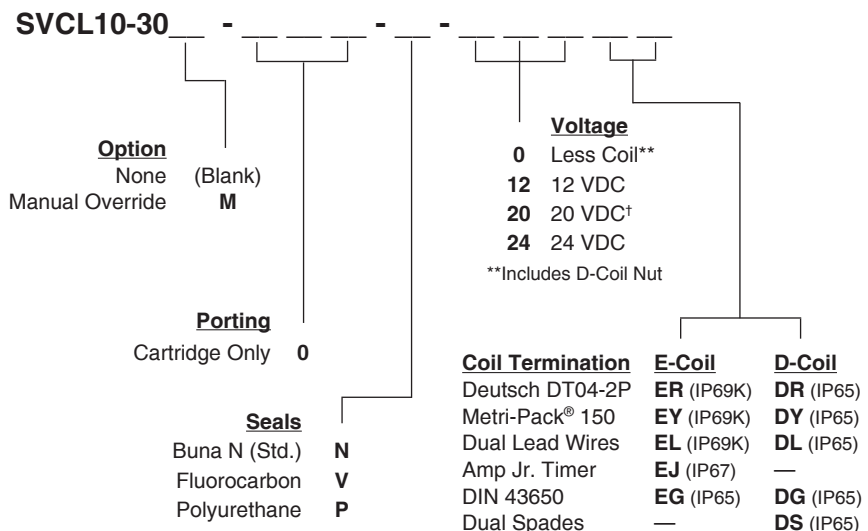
SVCL10-30__ - __ __ __ - __ - __ __ __ __ __

Option
None (Blank)
Manual Override M

Porting
Cartridge Only 0

Seals
Buna N (Std.) N
Fluorocarbon V
Polyurethane P

Voltage
0 Less Coil**
12 12 VDC
20 20 VDC†
24 24 VDC
**Includes D-Coil Nut

| Coil Termination | E-Coil | D-Coil |
|---|---|---|
| Deutsch DT04-2P | ER (IP69K) | DR (IP65) |
| Metri-Pack® 150 | EY (IP69K) | DY (IP65) |
| Dual Lead Wires | EL (IP69K) | DL (IP65) |
| Amp Jr. Timer | EJ (IP67) | — |
| DIN 43650 | EG (IP65) | DG (IP65) |
| Dual Spades | — | DS (IP65) |